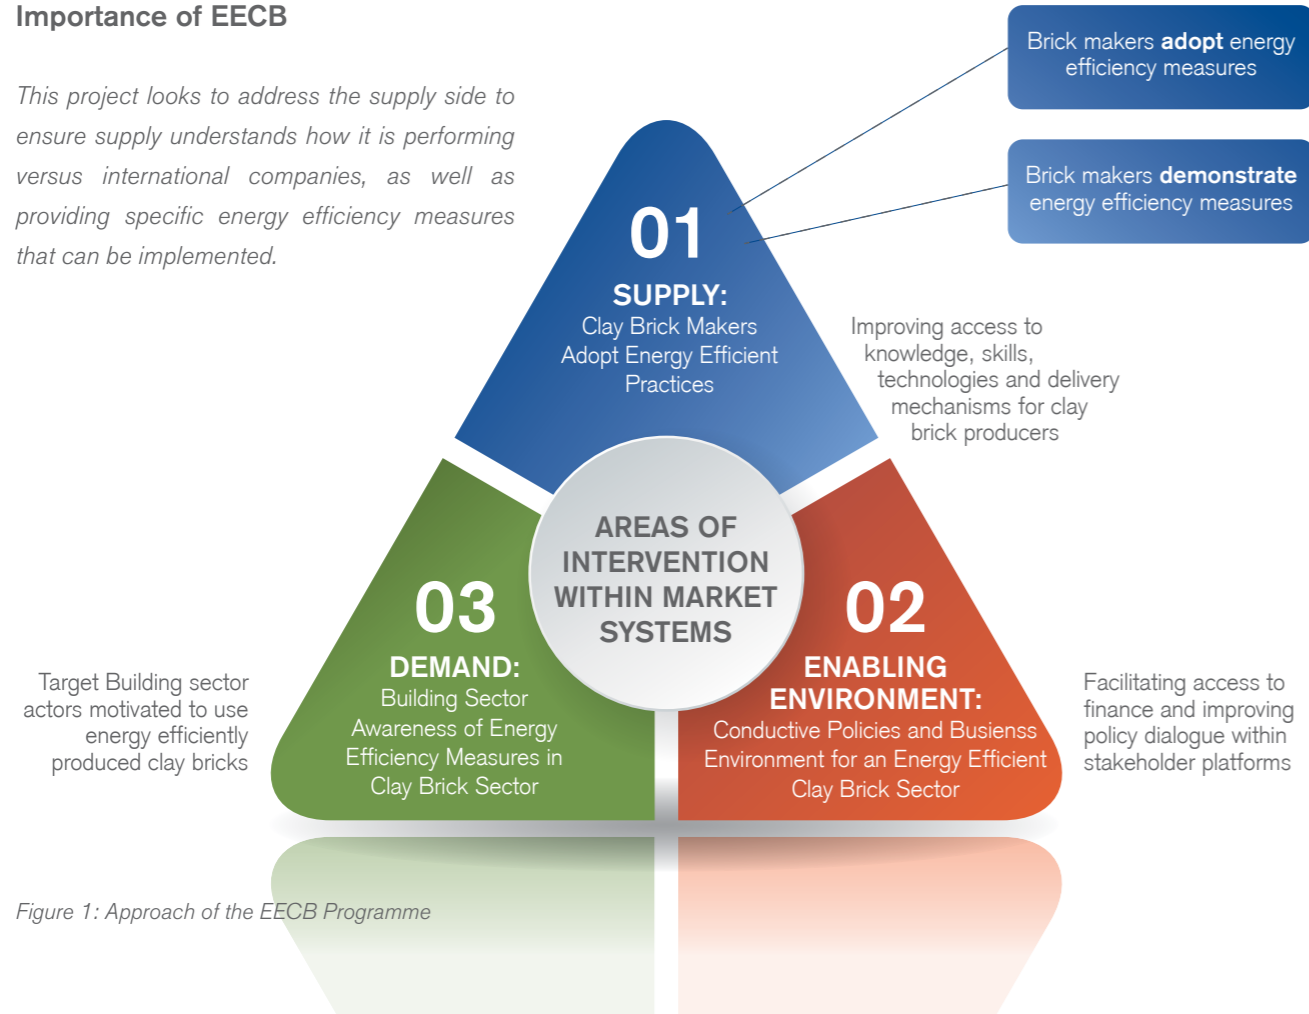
Importance of EECB

This project looks to address the supply side to ensure supply understands how it is performing versus international companies, as well as providing specific energy efficiency measures that can be implemented.

Brick makers **adopt** energy efficiency measures

Brick makers **demonstrate** energy efficiency measures

01
SUPPLY:
Clay Brick Makers Adopt Energy Efficient Practices

Improving access to knowledge, skills, technologies and delivery mechanisms for clay brick producers

AREAS OF INTERVENTION WITHIN MARKET SYSTEMS

Target Building sector actors motivated to use energy efficiently produced clay bricks

03
DEMAND:
Building Sector Awareness of Energy Efficiency Measures in Clay Brick Sector

02
ENABLING ENVIRONMENT:
Conductive Policies and Busienss Environment for an Energy Efficient Clay Brick Sector

Facilitating access to finance and improving policy dialogue within stakeholder platforms

Figure 1: Approach of the EECB Programme